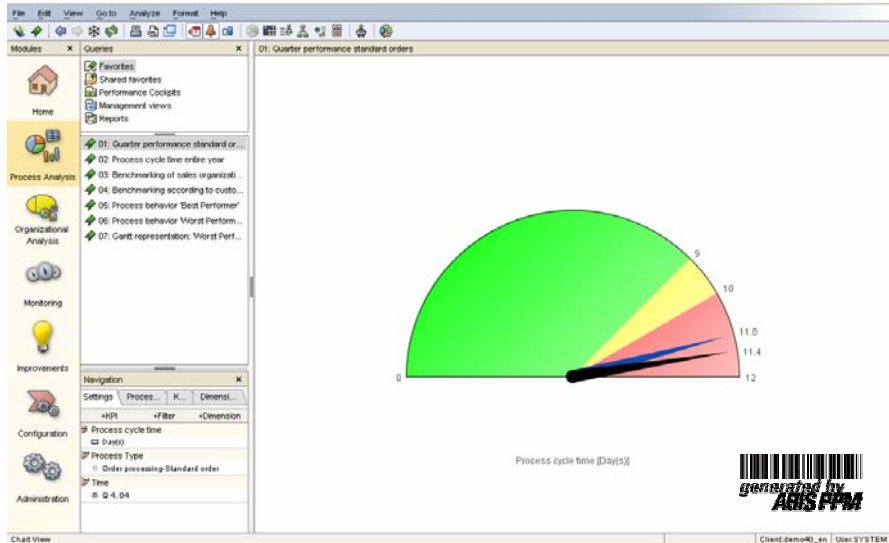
File Edit View Go to Analyze Format Help

Modules
Home
Process Analysis
Organizational Analysis
Monitoring
Improvements
Configuration
Administration

Queries
Favorites
Shared favorites
Performance Cockpits
Management views
Reports

01: Quarter performance standard or...
02: Process cycle time entire year
03: Benchmarking of sales organizati...
04: Benchmarking according to custo...
05: Process behavior 'Best Performer'
06: Process behavior 'Worst Perform...
07: Gantt representation: 'Worst Perf...

Navigation
Settings | Proces... | K... | Dimensi...
+KPI +Filter +Dimension
Process cycle time
Day(s)
Process Type
Order processing-Standard order
Time
Q 4, 04

01: Quarter performance standard orders

0
9
10
11.0
11.4
12

Process cycle time [Day(s)]

generated by ARIS PPM

Chart View
Client:demo40_en User:SYSTEM